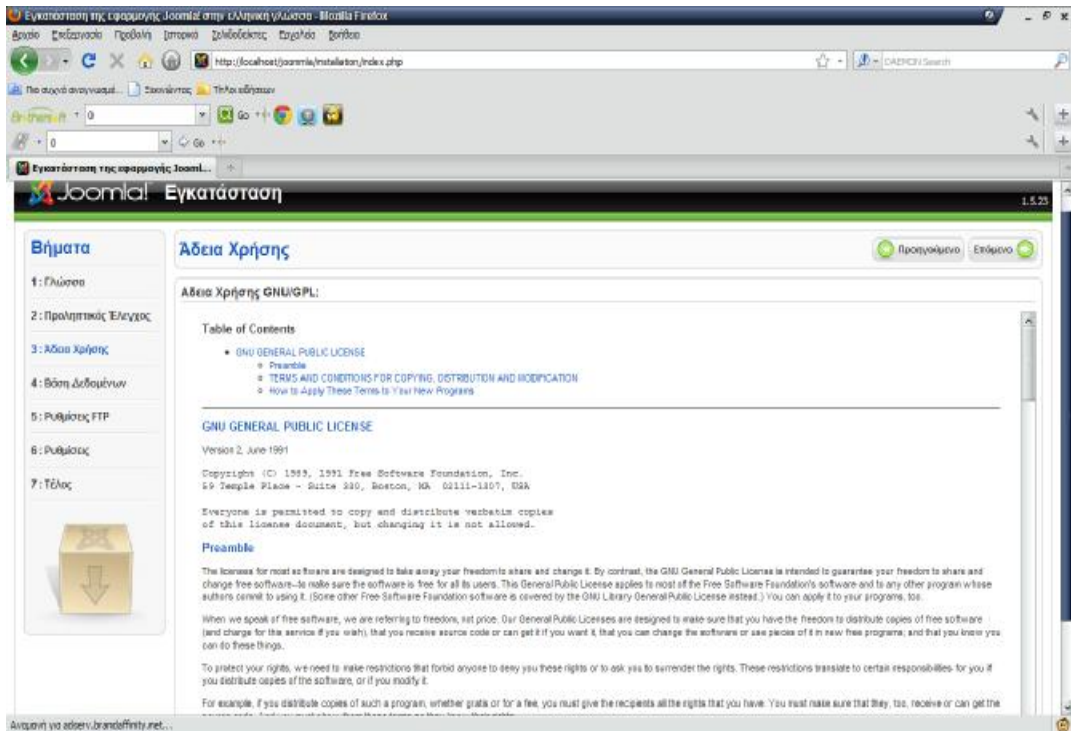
Εγκατάσταση της εφαρμογής Joomla! στην ελληνική γλώσσα - Mozilla Firefox

Αρχείο Επεξεργασία Προβολή Ιστορικό Σελιδοδείκτες Εργαλεία Βοήθεια

http://localhost/joomla/installation/index.php

Πιο συχνά αναγνωσμένα Ξεκινώντας Τίτλοι ειδήσεων

Εγκατάσταση της εφαρμογής Jooml...

Joomla! Εγκατάσταση

1.5.23

Βήματα

1 : Γλώσσα

2 : Προληπτικός Έλεγχος

3 : Άδεια Χρήσης

4 : Βάση Δεδομένων

5 : Ρυθμίσεις FTP

6 : Ρυθμίσεις

7 : Τέλος

Άδεια Χρήσης

Προηγούμενο Επόμενο

Άδεια Χρήσης GNU/GPL:

Table of Contents

• GNU GENERAL PUBLIC LICENSE
  ◦ Preamble
  ◦ TERMS AND CONDITIONS FOR COPYING, DISTRIBUTION AND MODIFICATION
  ◦ How to Apply These Terms to Your New Programs

GNU GENERAL PUBLIC LICENSE

Version 2, June 1991

Copyright (C) 1989, 1991 Free Software Foundation, Inc.
59 Temple Place - Suite 330, Boston, MA 02111-1307, USA

Everyone is permitted to copy and distribute verbatim copies
of this license document, but changing it is not allowed.

Preamble

The licenses for most software are designed to take away your freedom to share and change it. By contrast, the GNU General Public License is intended to guarantee your freedom to share and change free software--to make sure the software is free for all its users. This General Public License applies to most of the Free Software Foundation's software and to any other program whose authors commit to using it. (Some other Free Software Foundation software is covered by the GNU Library General Public License instead.) You can apply it to your programs, too.

When we speak of free software, we are referring to freedom, not price. Our General Public Licenses are designed to make sure that you have the freedom to distribute copies of free software (and charge for this service if you wish), that you receive source code or can get it if you want it, that you can change the software or use pieces of it in new free programs; and that you know you can do these things.

To protect your rights, we need to make restrictions that forbid anyone to deny you these rights or to ask you to surrender the rights. These restrictions translate to certain responsibilities for you if you distribute copies of the software, or if you modify it.

For example, if you distribute copies of such a program, whether gratis or for a fee, you must give the recipients all the rights that you have. You must make sure that they, too, receive or can get the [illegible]

Αναμονή για adserv.brandaffinity.net...